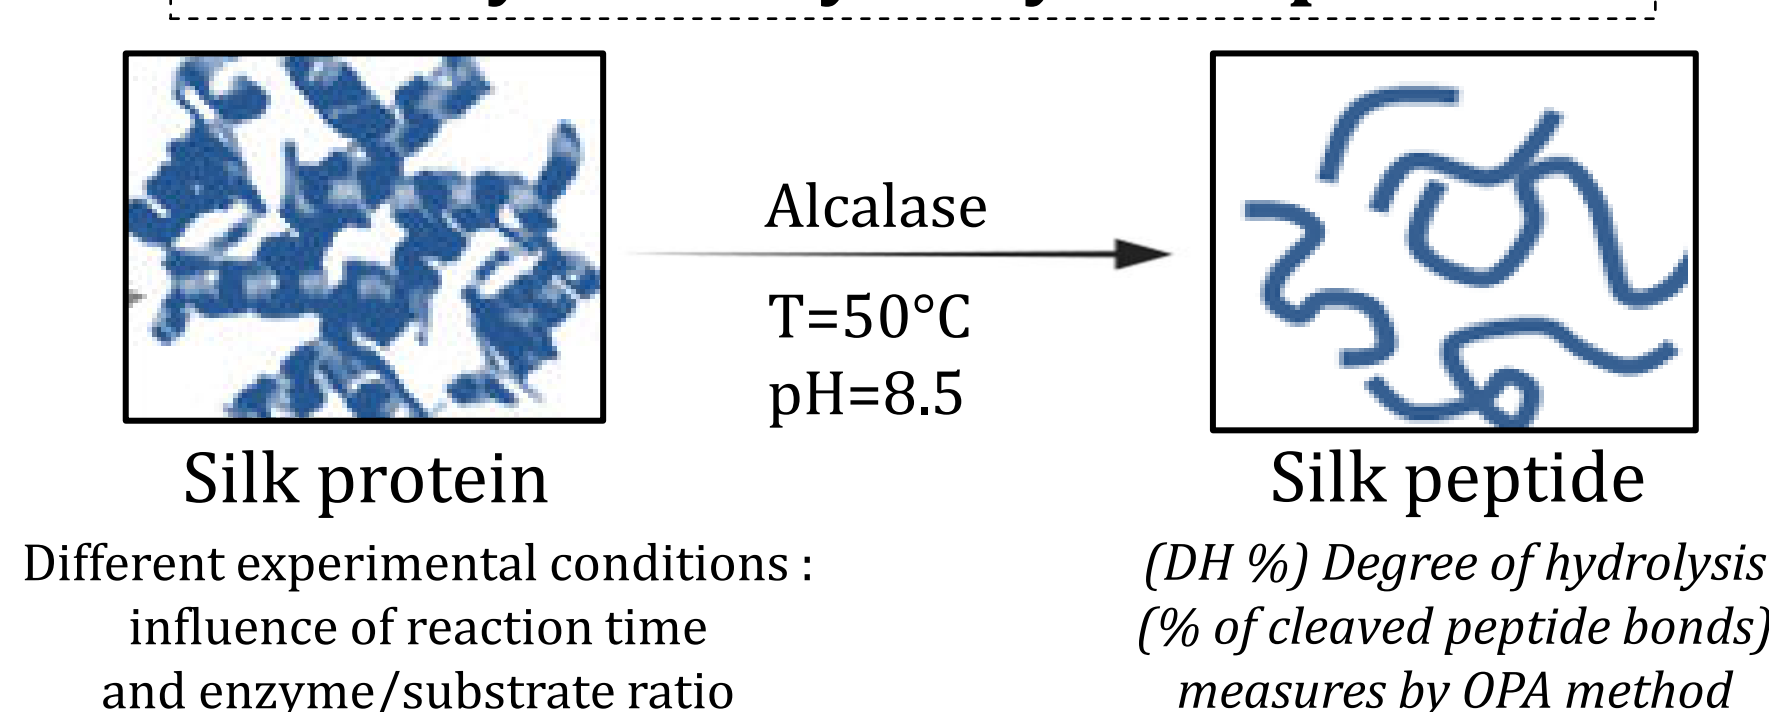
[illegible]

Alcalase

T=50°C
pH=8.5

Silk protein

Different experimental conditions :
influence of reaction time
and enzyme/substrate ratio

Silk peptide

(DH %) Degree of hydrolysis
(% of cleaved peptide bonds)
measures by OPA method